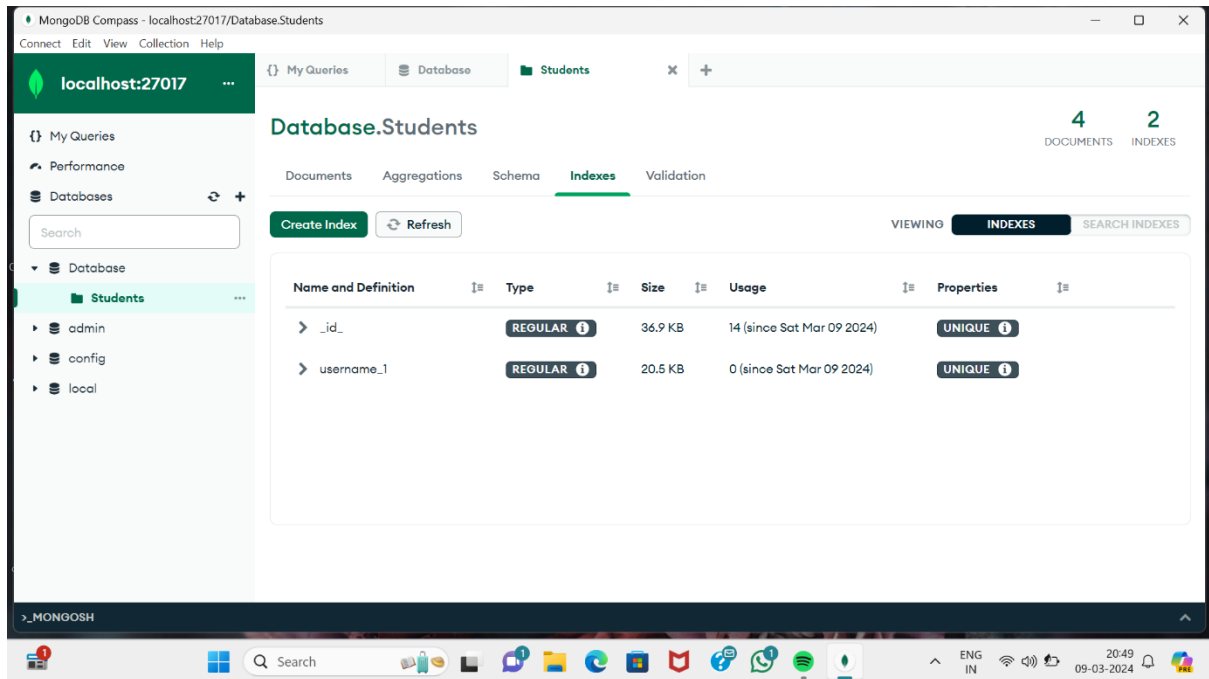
MongoDB Compass - localhost:27017/Database.Students

Connect Edit View Collection Help

localhost:27017 ···

{} My Queries
Performance
Databases
Search
Database
Students ···
admin
config
local

{} My Queries | Database | Students ×  +

Database.Students

4 DOCUMENTS 2 INDEXES

Documents Aggregations Schema Indexes Validation

Create Index  Refresh

VIEWING INDEXES SEARCH INDEXES

| Name and Definition | Type | Size | Usage | Properties |
|---|---|---|---|---|
| _id_ | REGULAR | 36.9 KB | 14 (since Sat Mar 09 2024) | UNIQUE |
| username_1 | REGULAR | 20.5 KB | 0 (since Sat Mar 09 2024) | UNIQUE |

>_MONGOSH

Search

ENG IN 20:49 09-03-2024